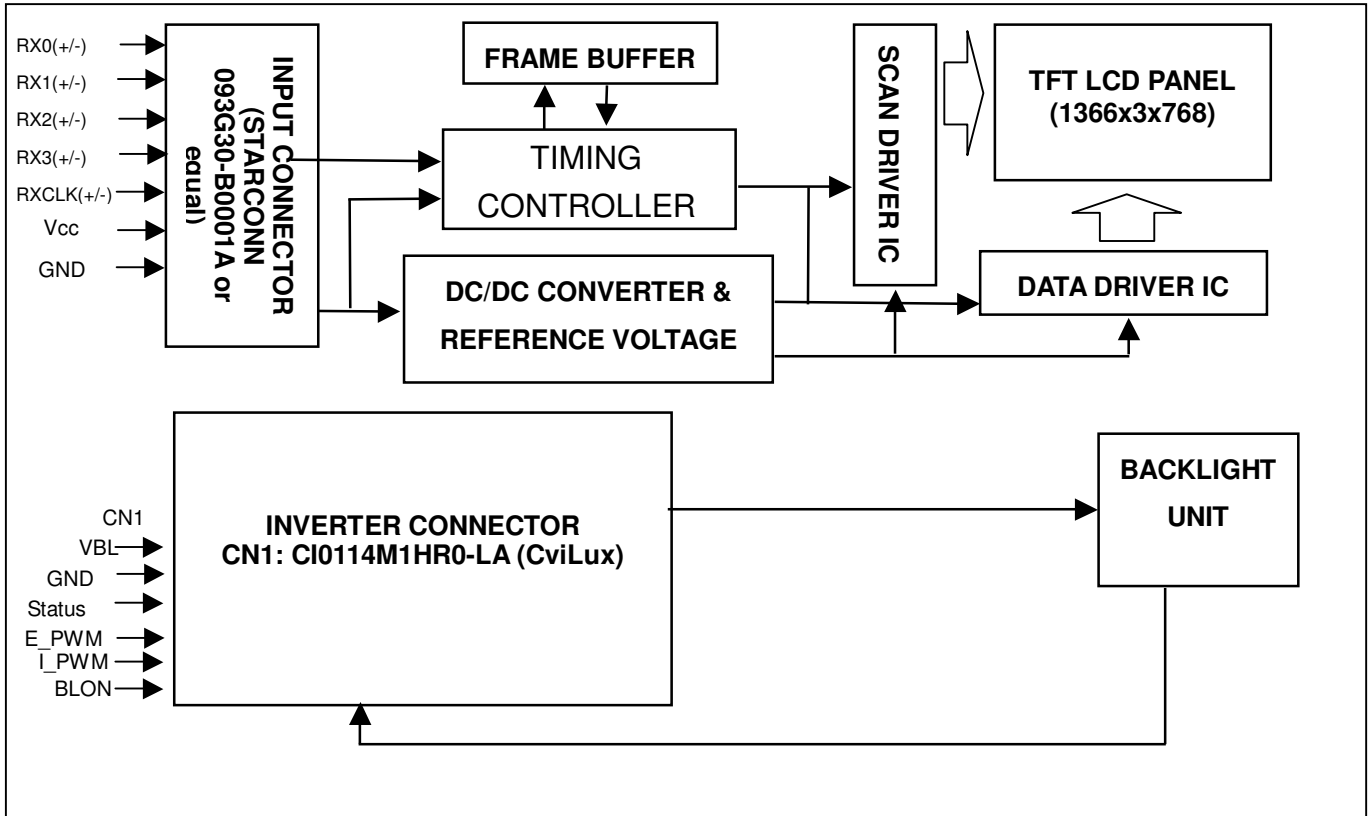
RX0(+/-)
RX1(+/-)
RX2(+/-)
RX3(+/-)
RXCLK(+/-)
Vcc
GND

INPUT CONNECTOR (STARCONN 093G30-B0001A or equal)

FRAME BUFFER

TIMING CONTROLLER

SCAN DRIVER IC

TFT LCD PANEL (1366x3x768)

DC/DC CONVERTER & REFERENCE VOLTAGE

DATA DRIVER IC

CN1
VBL
GND
Status
E_PWM
I_PWM
BLON

INVERTER CONNECTOR
CN1: CI0114M1HR0-LA (CviLux)

BACKLIGHT UNIT